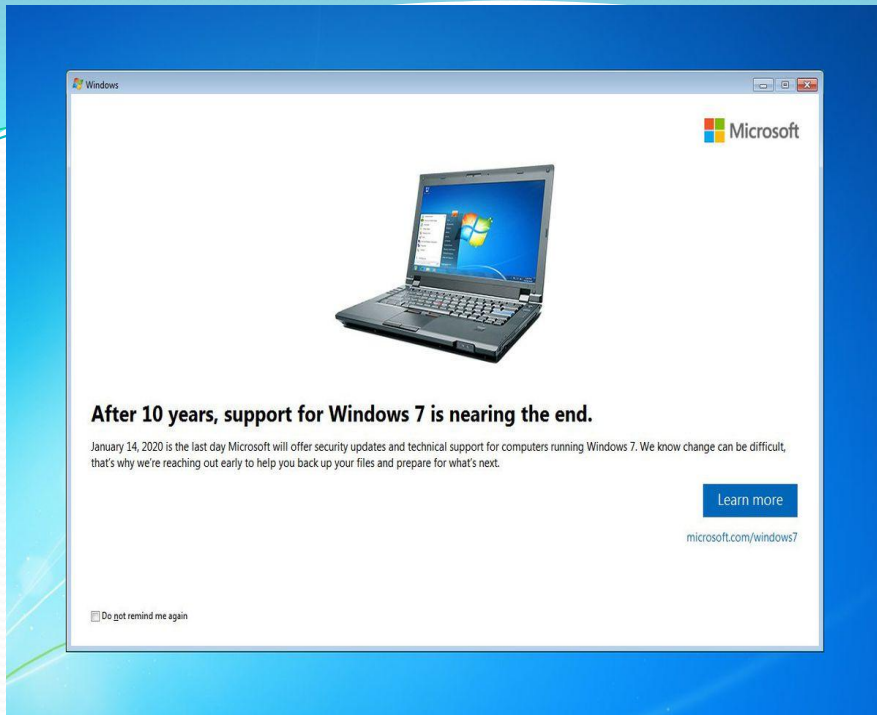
Windows

Microsoft

After 10 years, support for Windows 7 is nearing the end.

January 14, 2020 is the last day Microsoft will offer security updates and technical support for computers running Windows 7. We know change can be difficult, that's why we're reaching out early to help you back up your files and prepare for what's next.

Learn more

microsoft.com/windows7

Do not remind me again